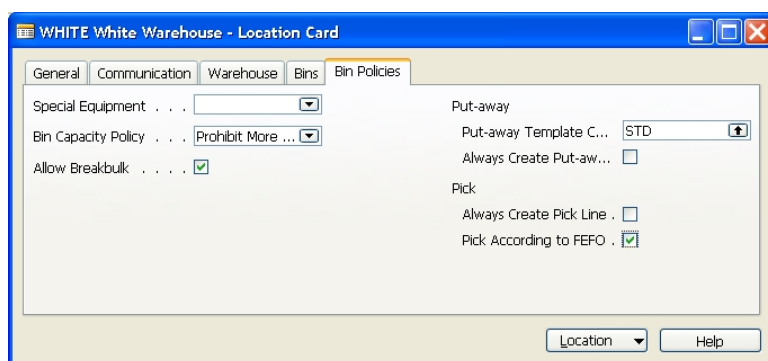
WHITE White Warehouse - Location Card

General | Communication | Warehouse | Bins | Bin Policies

Special Equipment . . .

Bin Capacity Policy . . . Prohibit More ...

Allow Breakbulk . . . . ☑

Put-away

Put-away Template C... STD

Always Create Put-aw... ☐

Pick

Always Create Pick Line . ☐

Pick According to FEFO . ☑

Location

Help